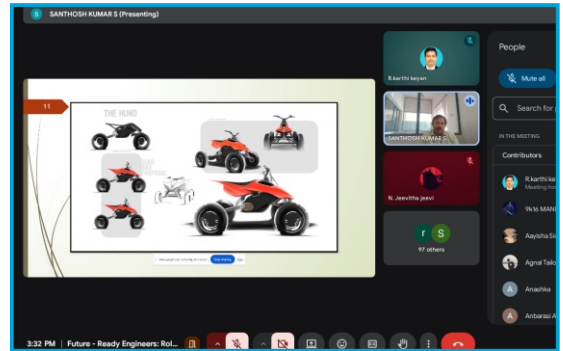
S SANTHOSH KUMAR S (Presenting)

11

THE HUND

R.karthi keyan

SANTHOSH KUMAR S

R. Jeevitha jeevi

r S
97 others

People

Mute all

Search for

IN THE MEETING

Contributors

R.karthi ke
Meeting ho

9k16 MAN

Aayisha Si

Agnal Tailo

A Anashka

A Anbarasi A

3:32 PM | Future - Ready Engineers: Rol...